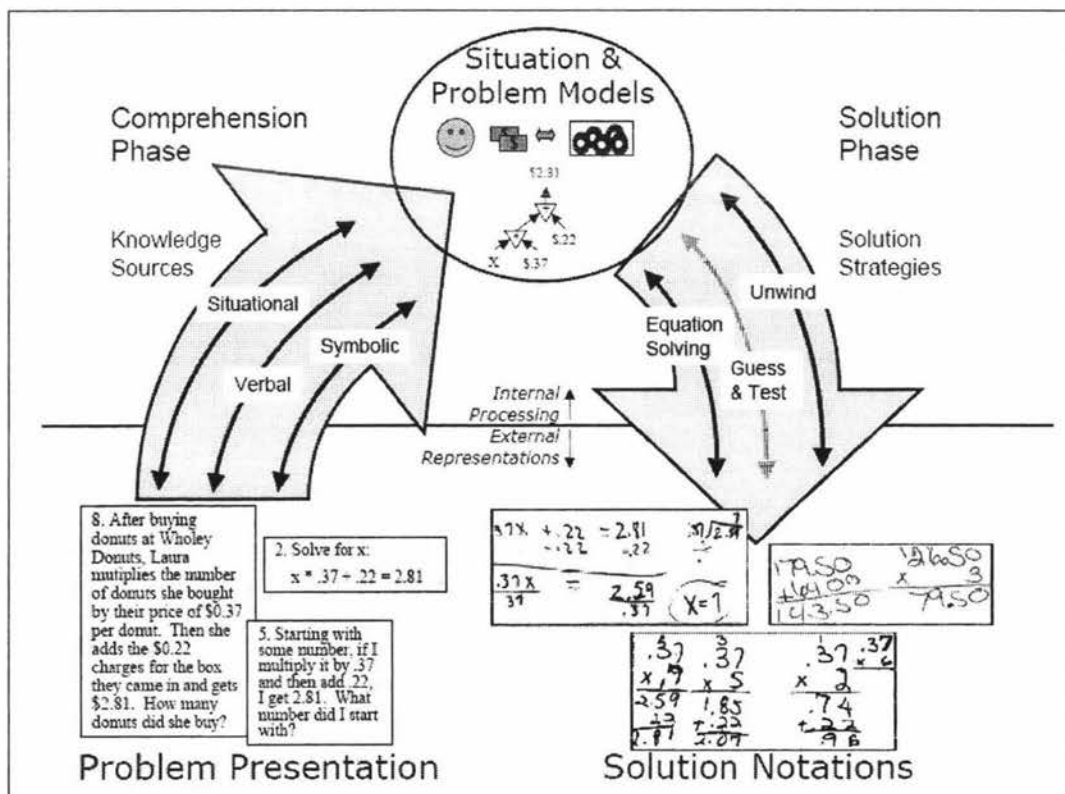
Situation & Problem Models

$2.81

x $.37 $.22

Comprehension Phase

Knowledge Sources

Situational

Verbal

Symbolic

Solution Phase

Solution Strategies

Unwind

Equation Solving

Guess & Test

Internal Processing

External Representations

8. After buying donuts at Wholey Donuts, Laura mutiplies the number of donuts she bought by their price of $0.37 per donut. Then she adds the $0.22 charges for the box they came in and gets $2.81. How many donuts did she buy?

2. Solve for x:
x * .37 + .22 = 2.81

5. Starting with some number, if I multiply it by .37 and then add .22, I get 2.81. What number did I start with?

.37x + .22 = 2.81
-.22 -.22
$\frac{.37x}{.37}$ = $\frac{2.59}{.37}$ X=7

179.50
+ 64.00
143.50

26.50
x 3
79.50

.37
x 7
2.59
+.22
2.81

.37
x 5
1.85
+.22
2.07

.37
x 2
.74
+.22
.96

Problem Presentation

Solution Notations